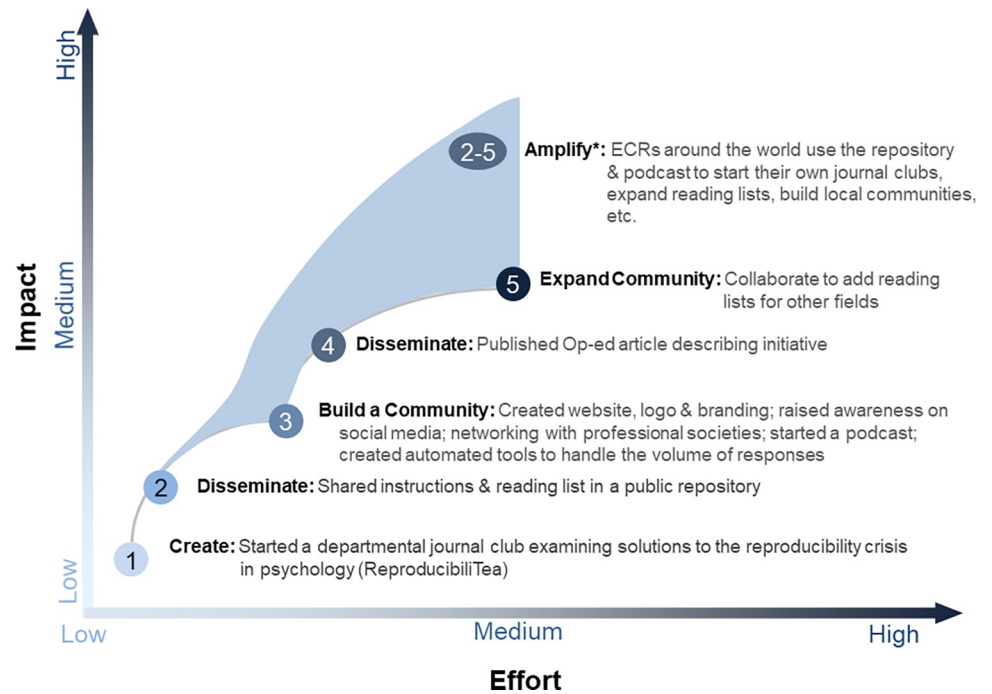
High

Medium

Impact

Low

2-5 Amplify*: ECRs around the world use the repository & podcast to start their own journal clubs, expand reading lists, build local communities, etc.

5 Expand Community: Collaborate to add reading lists for other fields

4 Disseminate: Published Op-ed article describing initiative

3 Build a Community: Created website, logo & branding; raised awareness on social media; networking with professional societies; started a podcast; created automated tools to handle the volume of responses

2 Disseminate: Shared instructions & reading list in a public repository

1 Create: Started a departmental journal club examining solutions to the reproducibility crisis in psychology (ReproducibiliTea)

Low

Medium

High

Effort